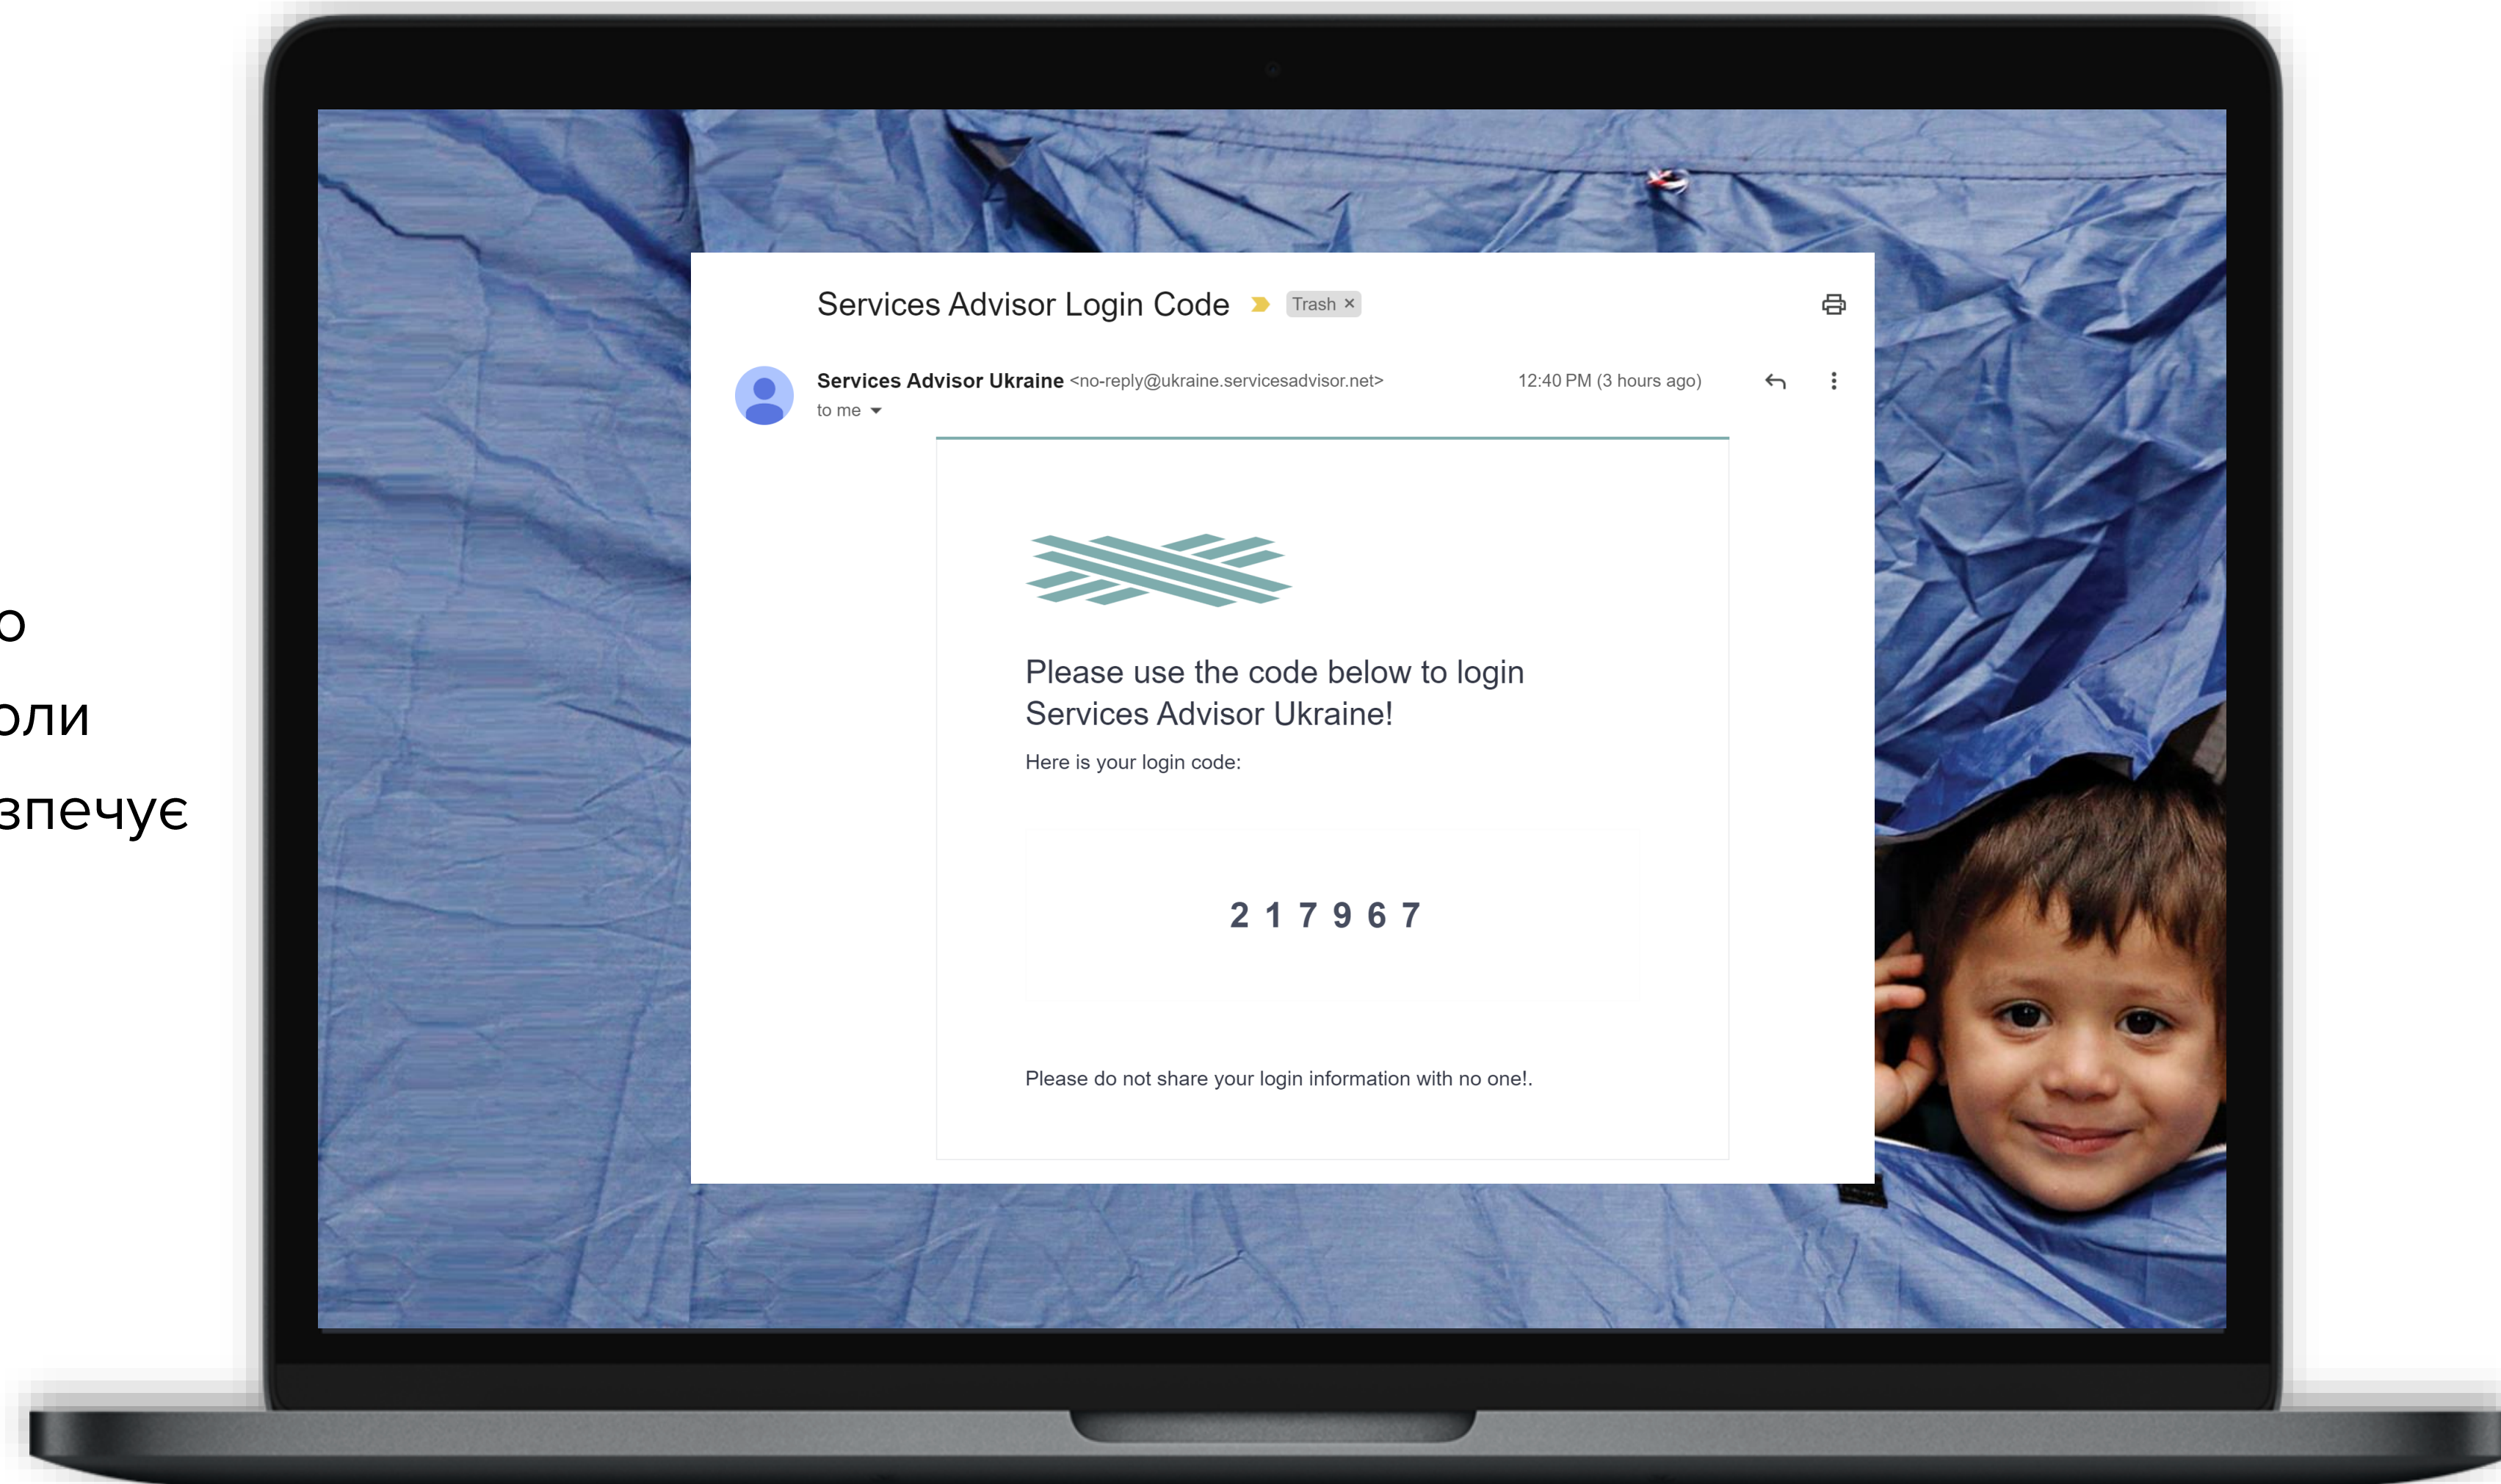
о
оли
зпечує

Services Advisor Login Code Trash ×

Services Advisor Ukraine <no-reply@ukraine.servicesadvisor.net>
to me

12:40 PM (3 hours ago)

Please use the code below to login Services Advisor Ukraine!

Here is your login code:

2 1 7 9 6 7

Please do not share your login information with no one!.